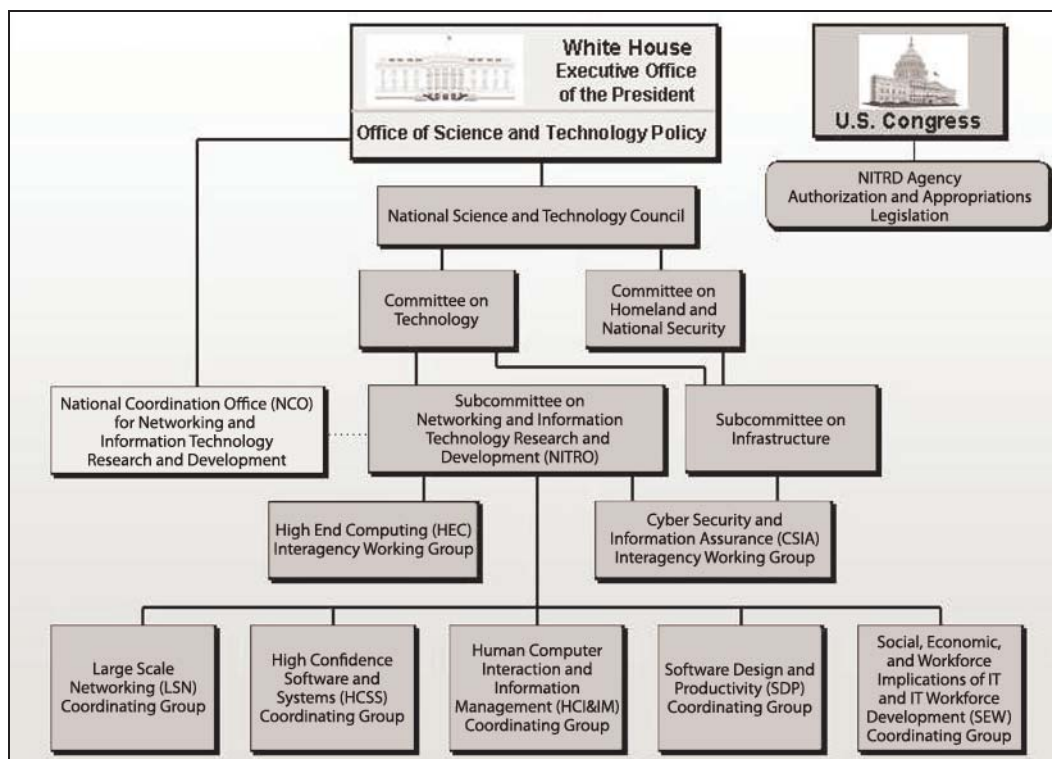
White House
Executive Office
of the President

Office of Science and Technology Policy

U.S. Congress

NITRD Agency Authorization and Appropriations Legislation

National Science and Technology Council

Committee on Technology

Committee on Homeland and National Security

National Coordination Office (NCO) for Networking and Information Technology Research and Development

Subcommittee on Networking and Information Technology Research and Development (NITRO)

Subcommittee on Infrastructure

High End Computing (HEC) Interagency Working Group

Cyber Security and Information Assurance (CSIA) Interagency Working Group

Large Scale Networking (LSN) Coordinating Group

High Confidence Software and Systems (HCSS) Coordinating Group

Human Computer Interaction and Information Management (HCI&IM) Coordinating Group

Software Design and Productivity (SDP) Coordinating Group

Social, Economic, and Workforce Implications of IT and IT Workforce Development (SEW) Coordinating Group